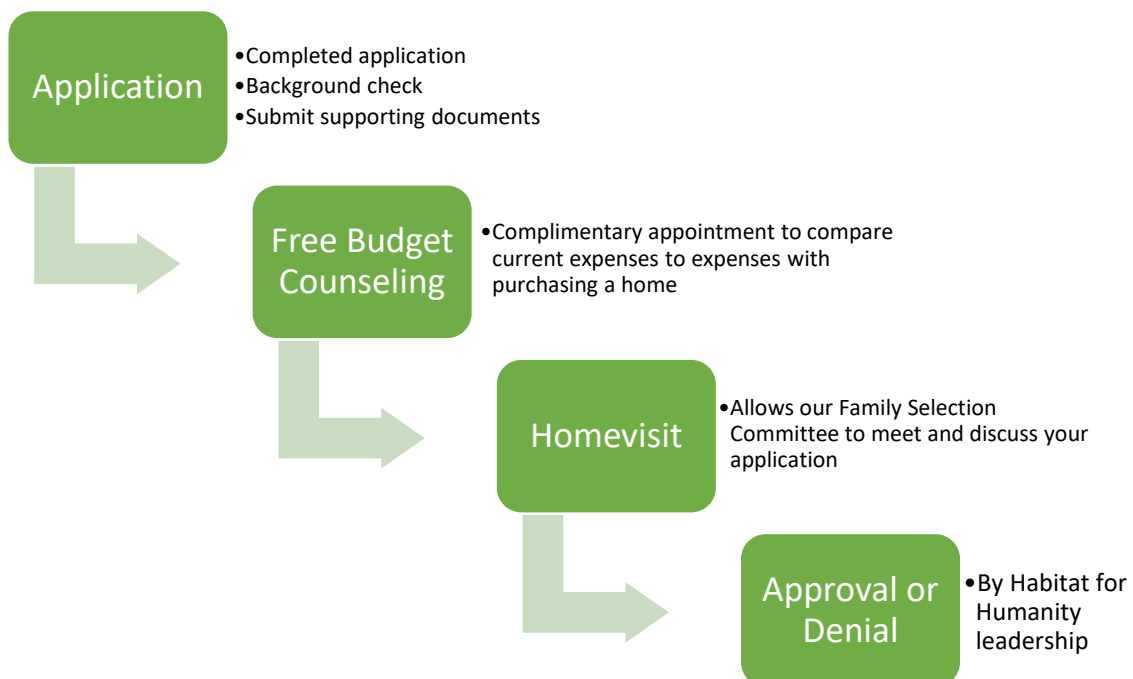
Application

•Completed application
•Background check
•Submit supporting documents

Free Budget Counseling

•Complimentary appointment to compare current expenses to expenses with purchasing a home

Homevisit

•Allows our Family Selection Committee to meet and discuss your application

Approval or Denial

•By Habitat for Humanity leadership